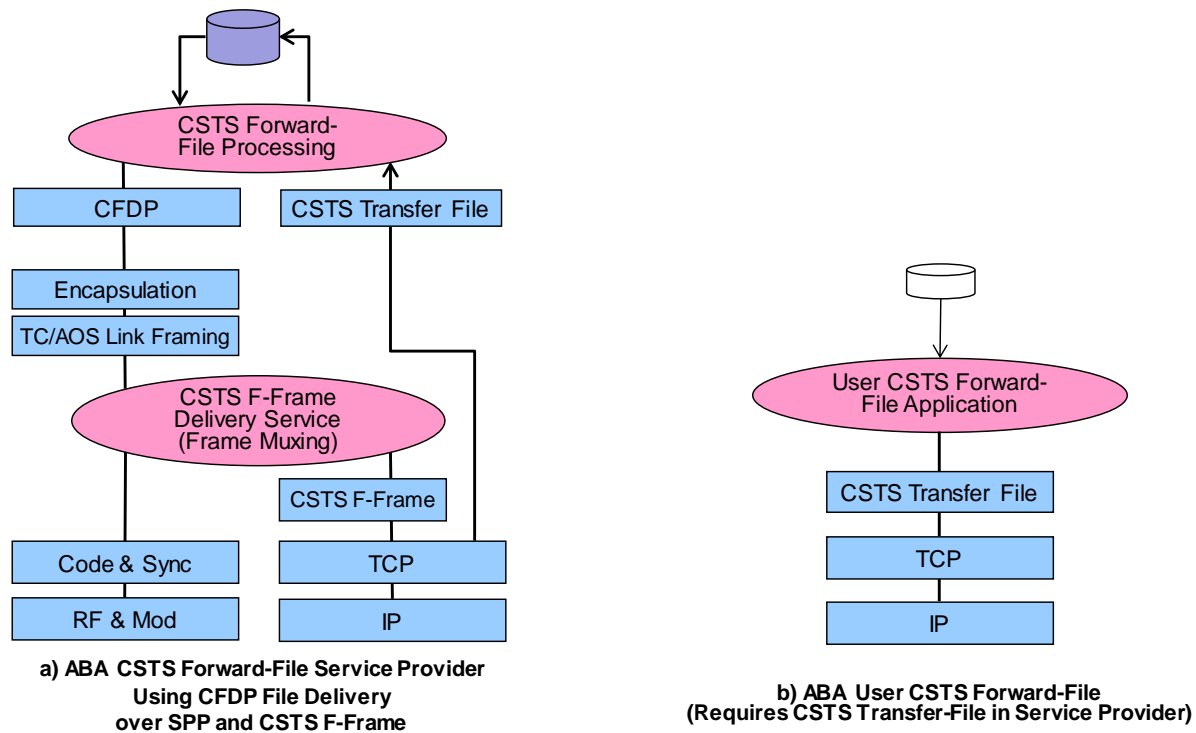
CSTS Forward-File Processing

CFDP

CSTS Transfer File

Encapsulation

TC/AOS Link Framing

CSTS F-Frame Delivery Service (Frame Muxing)

CSTS F-Frame

Code & Sync

TCP

RF & Mod

IP

a) ABA CSTS Forward-File Service Provider Using CFDP File Delivery over SPP and CSTS F-Frame

User CSTS Forward-File Application

CSTS Transfer File

TCP

IP

b) ABA User CSTS Forward-File (Requires CSTS Transfer-File in Service Provider)